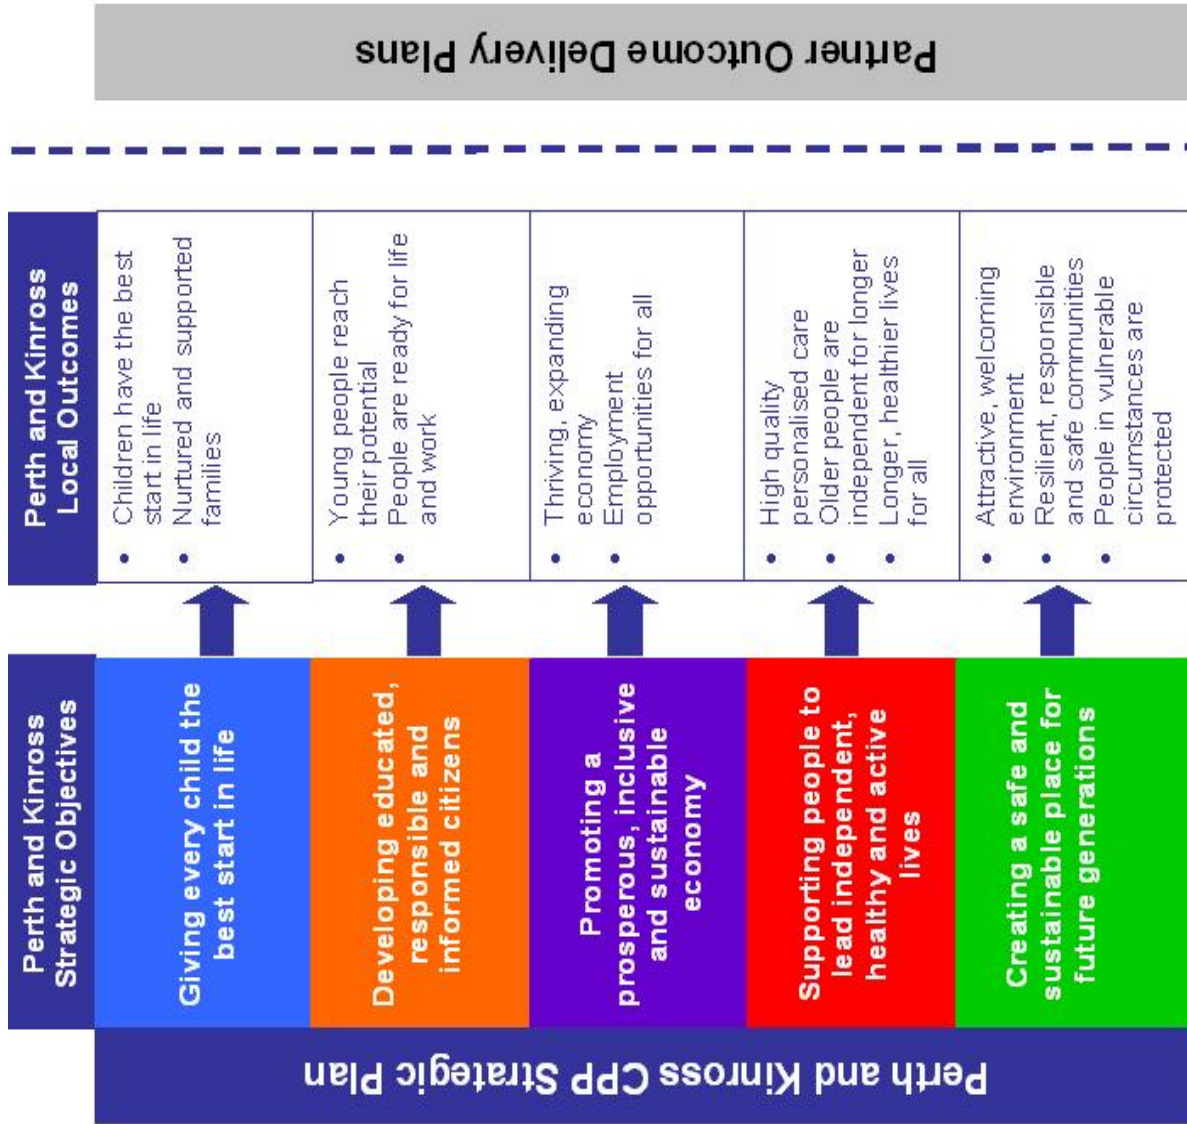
Partner Outcome Delivery Plans

Perth and Kinross Local Outcomes

- Children have the best start in life
- Nurtured and supported families

- Young people reach their potential
- People are ready for life and work

- Thriving, expanding economy
- Employment opportunities for all

- High quality personalised care
- Older people are independent for longer
- Longer, healthier lives for all

- Attractive, welcoming environment
- Resilient, responsible and safe communities
- People in vulnerable circumstances are protected

Perth and Kinross Strategic Objectives

Giving every child the best start in life

Developing educated, responsible and informed citizens

Promoting a prosperous, inclusive and sustainable economy

Supporting people to lead independent, healthy and active lives

Creating a safe and sustainable place for future generations

Perth and Kinross CPP Strategic Plan